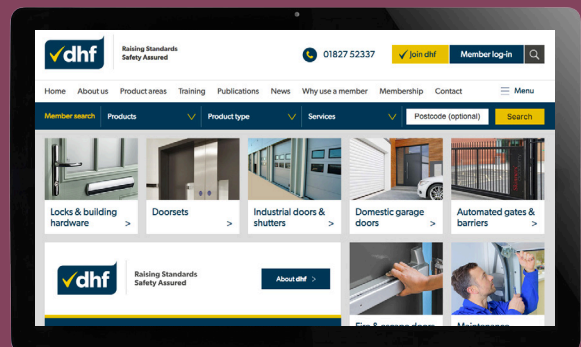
dhf Raising Standards Safety Assured

01827 52337 Join dhf Member log-in

Home About us Product areas Training Publications News Why use a member Membership Contact Menu

Member search Products Product type Services Postcode (optional) Search

Locks & building hardware >

Doorsets >

Industrial doors & shutters >

Domestic garage doors >

Automated gates & barriers >

dhf Raising Standards Safety Assured

About dhf >

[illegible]

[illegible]